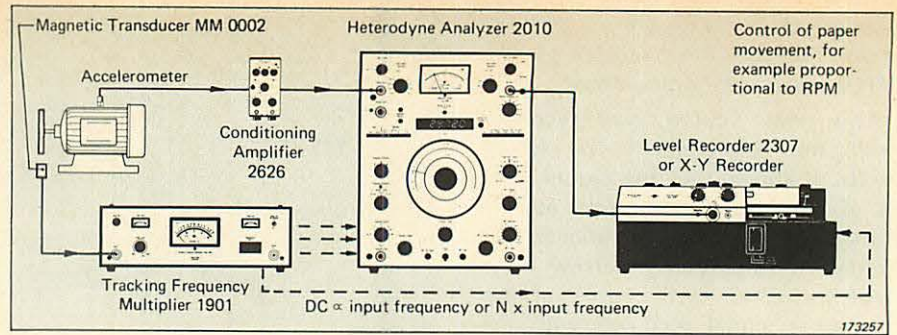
Magnetic Transducer MM 0002

Heterodyne Analyzer 2010

Control of paper movement, for example proportional to RPM

Accelerometer

Conditioning Amplifier 2626

Level Recorder 2307 or X-Y Recorder

Tracking Frequency Multiplier 1901

DC $\propto$ input frequency or N x input frequency

173257